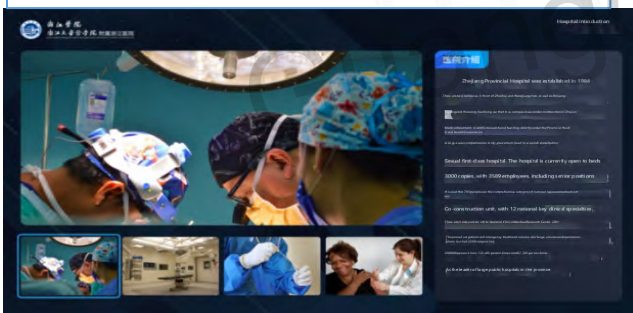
浙江省医院

Hospital introduction

医院介绍

Zhejiang Provincial Hospital was established in 1984

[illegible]

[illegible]

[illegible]

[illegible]

Grand first-class hospital. The hospital is currently open to beds

3000 copies, with 3500 employees, including senior positions

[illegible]

Co-construction unit, with 12 national key clinical specialties

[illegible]

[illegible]

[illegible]

As a national large public hospital in the province